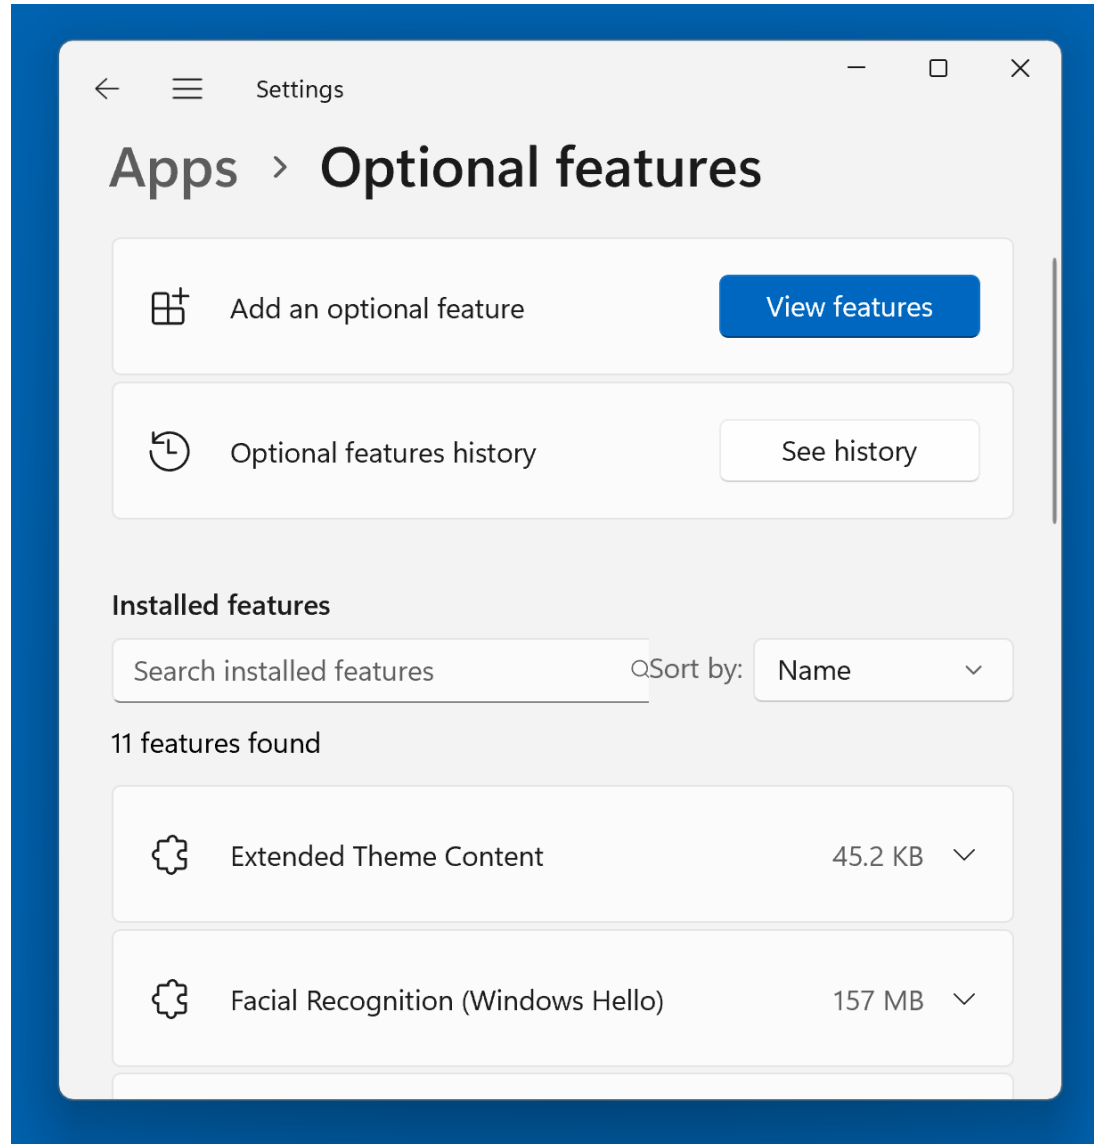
Settings

Apps > Optional features

Add an optional feature

View features

Optional features history

See history

Installed features

Search installed features

Sort by: Name

11 features found

Extended Theme Content 45.2 KB

Facial Recognition (Windows Hello) 157 MB